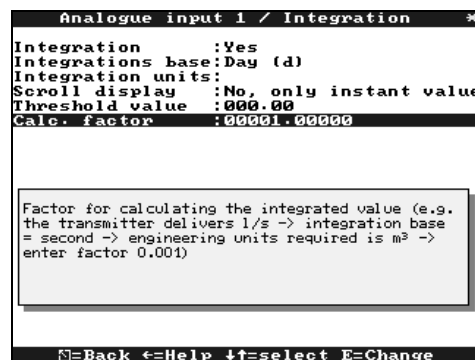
Analogue input 1 / Integration *

Integration :Yes
Integrations base:Day (d)
Integration units:
Scroll display :No, only instant value
Threshold value :000.00
Calc. factor :00001.00000

Factor for calculating the integrated value (e.g. the transmitter delivers l/s -> integration base = second -> engineering units required is m³ -> enter factor 0.001)

Ŋ=Back ←=Help ↓↑=select E=Change